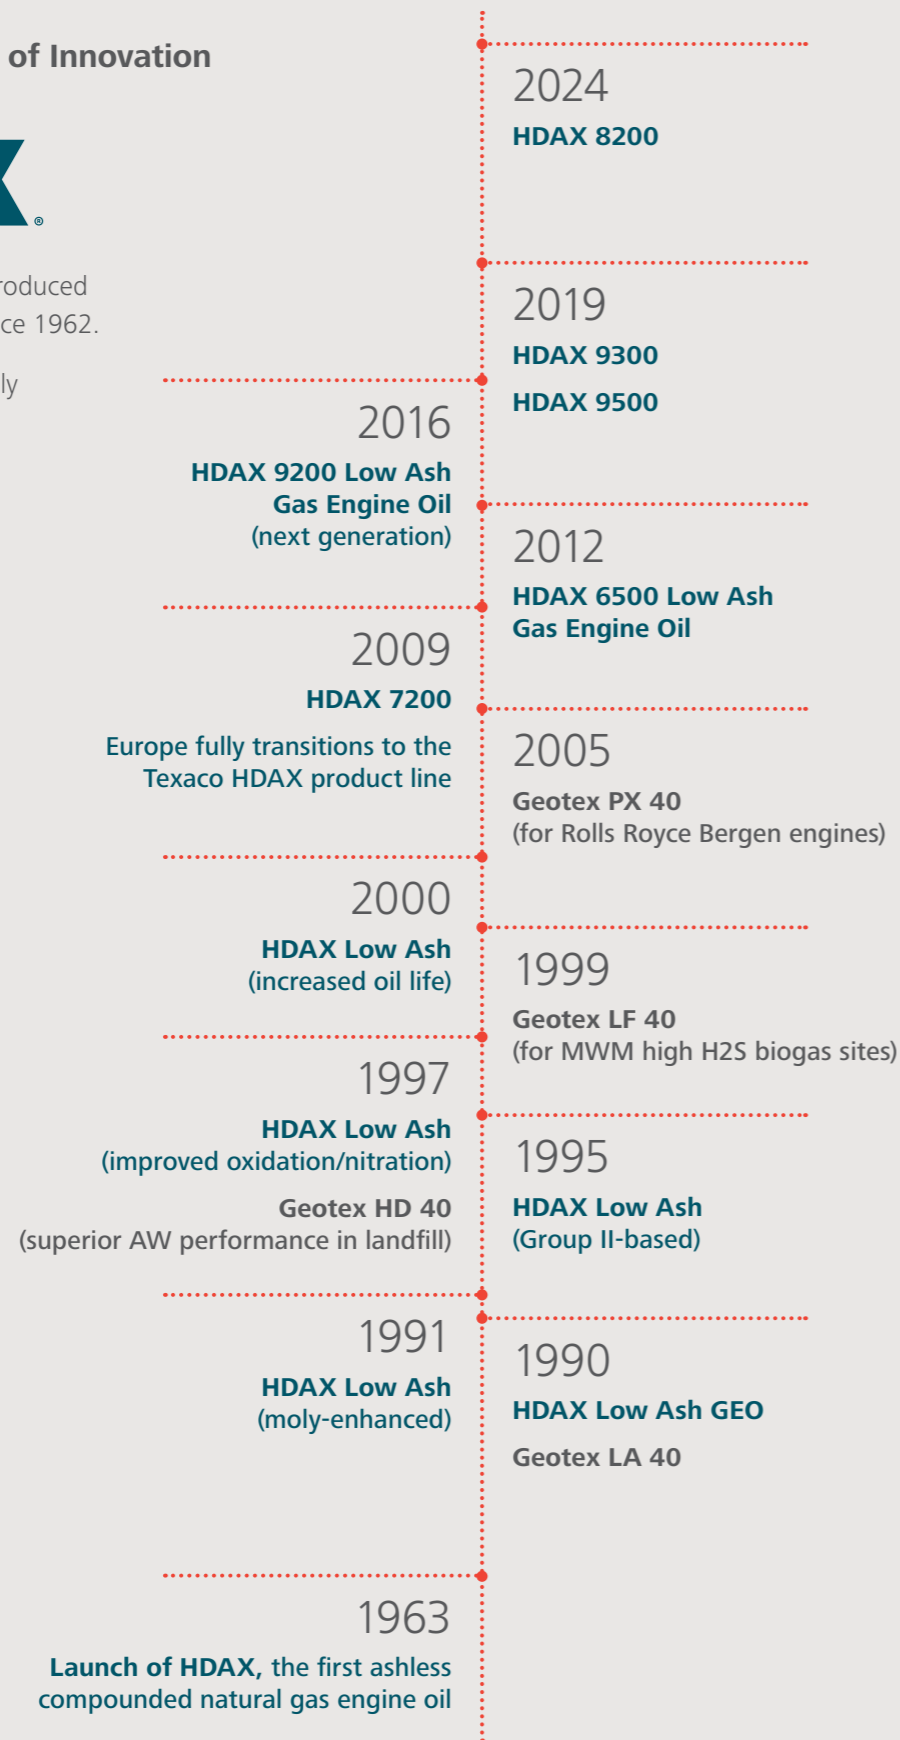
of Innovation

®

roduced
ce 1962.

ly

2024
HDAX 8200

2019
HDAX 9300
HDAX 9500

2016
HDAX 9200 Low Ash Gas Engine Oil (next generation)

2012
HDAX 6500 Low Ash Gas Engine Oil

2009
HDAX 7200
Europe fully transitions to the Texaco HDAX product line

2005
Geotex PX 40
(for Rolls Royce Bergen engines)

2000
HDAX Low Ash
(increased oil life)

1999
Geotex LF 40
(for MWM high H2S biogas sites)

1997
HDAX Low Ash
(improved oxidation/nitration)
Geotex HD 40
(superior AW performance in landfill)

1995
HDAX Low Ash
(Group II-based)

1991
HDAX Low Ash
(moly-enhanced)

1990
HDAX Low Ash GEO
Geotex LA 40

1963
Launch of HDAX, the first ashless compounded natural gas engine oil